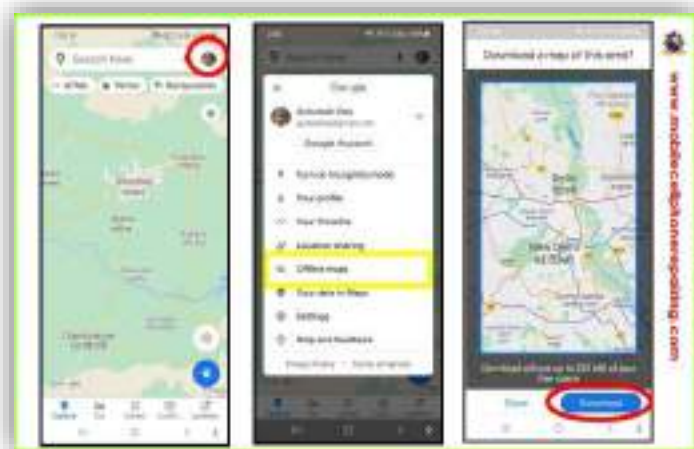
Search here

Google Account

Turn on Incognito mode

Your profile

Your timeline

Location sharing

Offline maps

Your data in Maps

Settings

Help and feedback

Download a map of this area?

Cancel

Download

www.mobilecellphonerepairing.com